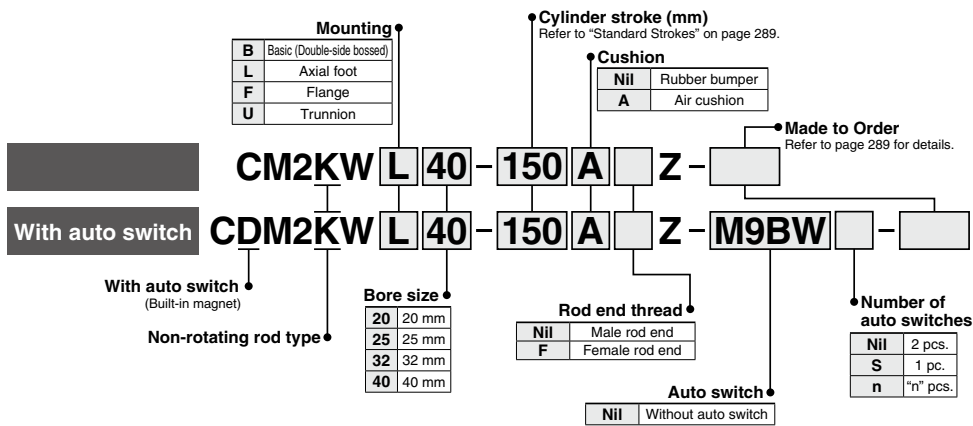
Mounting

| B | Basic (Double-side bossed) |
|---|---|
| L | Axial foot |
| F | Flange |
| U | Trunnion |

Cylinder stroke (mm)
Refer to "Standard Strokes" on page 289.

Cushion

| Nil | Rubber bumper |
|---|---|
| A | Air cushion |

Made to Order
Refer to page 289 for details.

CM2KW L 40 – 150 A Z –

With auto switch CDM2KW L 40 – 150 A Z – M9BW –

With auto switch
(Built-in magnet)

Non-rotating rod type

Bore size

| 20 | 20 mm |
|---|---|
| 25 | 25 mm |
| 32 | 32 mm |
| 40 | 40 mm |

Rod end thread

| Nil | Male rod end |
|---|---|
| F | Female rod end |

Number of auto switches

| Nil | 2 pcs. |
|---|---|
| S | 1 pc. |
| n | "n" pcs. |

Auto switch

| Nil | Without auto switch |
|---|---|